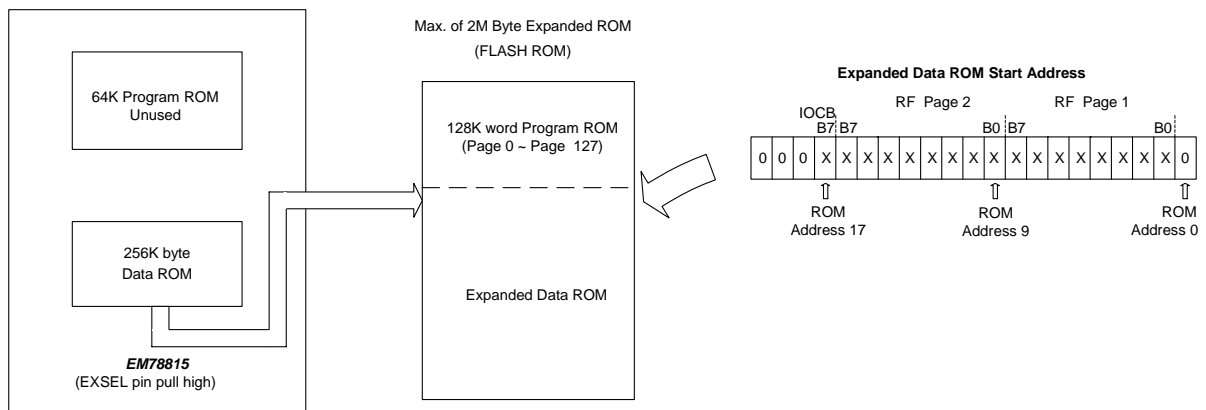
64K Program ROM
Unused

256K byte
Data ROM

EM78815
(EXSEL pin pull high)

Max. of 2M Byte Expanded ROM
(FLASH ROM)

128K word Program ROM
(Page 0 ~ Page 127)

Expanded Data ROM

Expanded Data ROM Start Address

IOCB
B7 B7
RF Page 2
B0 B7
RF Page 1
B0

| 0 | 0 | 0 | X | X | X | X | X | X | X | X | X | X | X | X | X | X | X | X | X | X | 0 |
|---|---|---|---|---|---|---|---|---|---|---|---|---|---|---|---|---|---|---|---|---|---|

ROM
Address 17

ROM
Address 9

ROM
Address 0